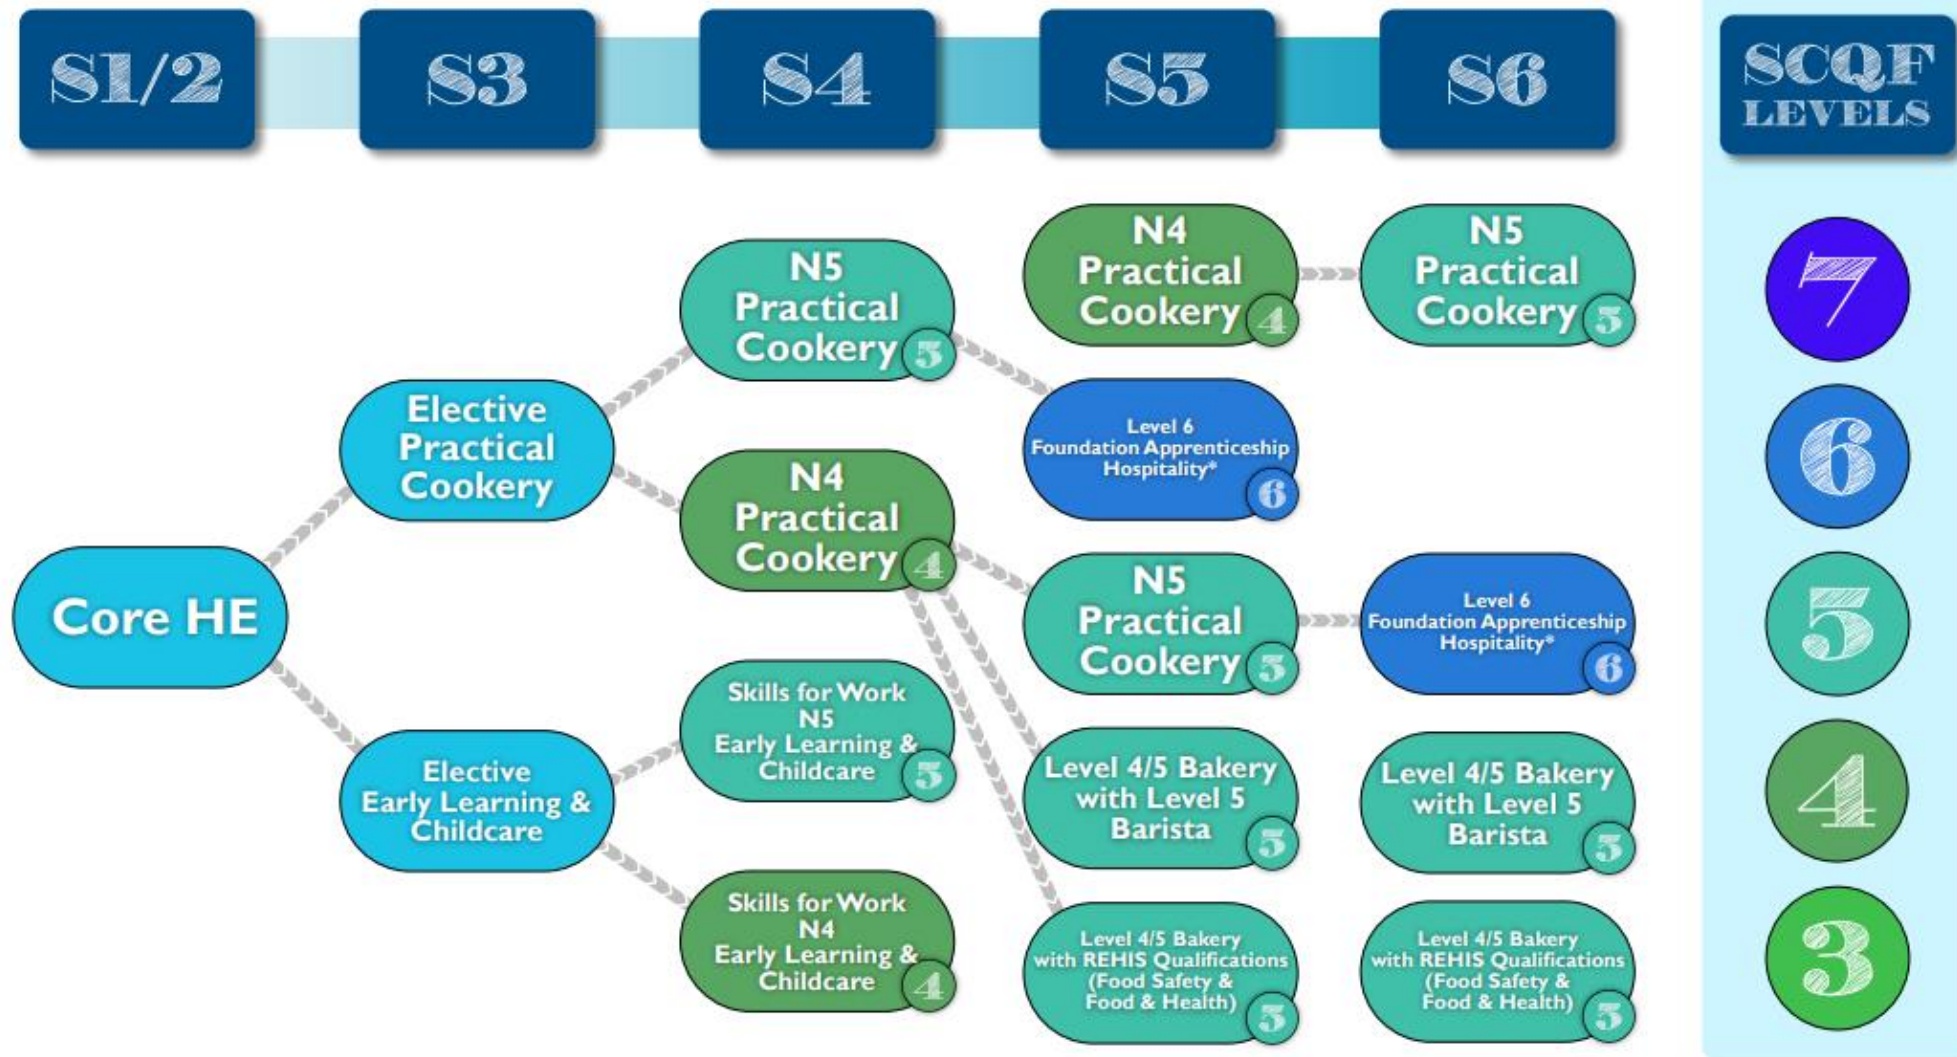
S1/2

S3

S4

S5

S6

SCQF LEVELS

Core HE

Elective Practical Cookery

Elective Early Learning & Childcare

N5 Practical Cookery 5

N4 Practical Cookery 4

Skills for Work N5 Early Learning & Childcare 5

Skills for Work N4 Early Learning & Childcare 4

N4 Practical Cookery 4

Level 6 Foundation Apprenticeship Hospitality* 6

N5 Practical Cookery 5

Level 4/5 Bakery with Level 5 Barista 5

Level 4/5 Bakery with REHIS Qualifications (Food Safety & Food & Health) 5

N5 Practical Cookery 5

Level 6 Foundation Apprenticeship Hospitality* 6

Level 4/5 Bakery with Level 5 Barista 5

Level 4/5 Bakery with REHIS Qualifications (Food Safety & Food & Health) 5

7

6

5

4

3